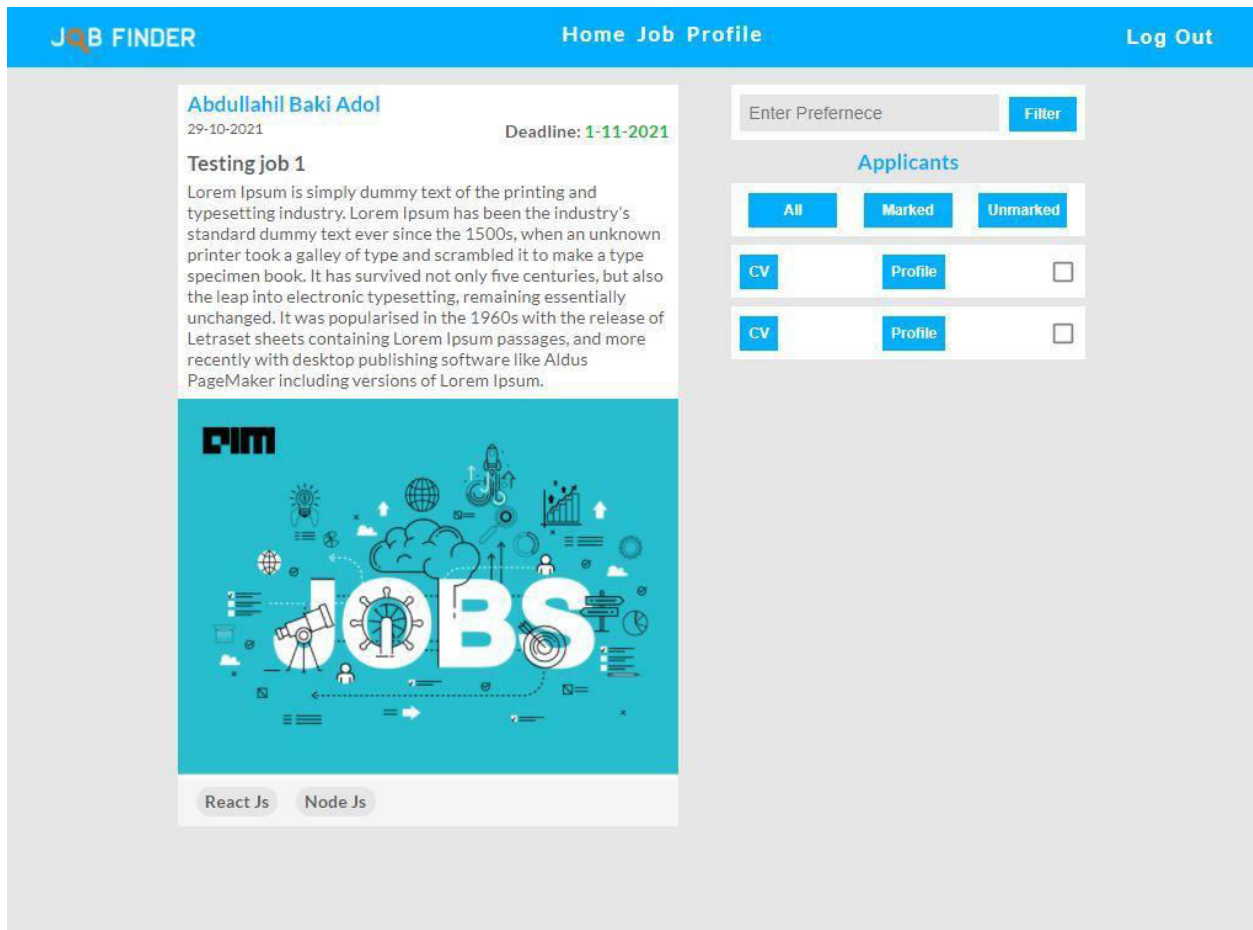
JOB FINDER

Home Job Profile

Log Out

Abdullahil Baki Adol
29-10-2021
Deadline: 1-11-2021

Testing job 1

Lorem Ipsum is simply dummy text of the printing and typesetting industry. Lorem Ipsum has been the industry's standard dummy text ever since the 1500s, when an unknown printer took a galley of type and scrambled it to make a type specimen book. It has survived not only five centuries, but also the leap into electronic typesetting, remaining essentially unchanged. It was popularised in the 1960s with the release of Letraset sheets containing Lorem Ipsum passages, and more recently with desktop publishing software like Aldus PageMaker including versions of Lorem Ipsum.

AIM

JOBS

React Js Node Js

Enter Prefernece
Filter

Applicants

All Marked Unmarked

CV Profile

CV Profile